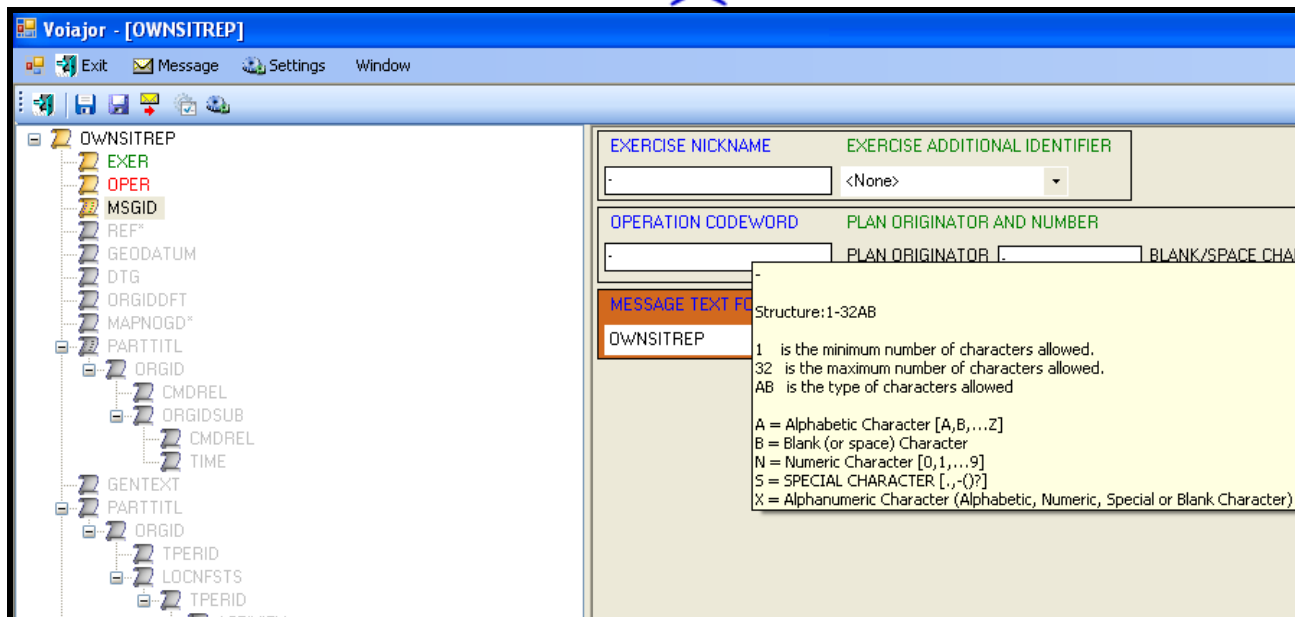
Voiajor - [OWNSITREP]

Exit Message Settings Window

OWNSITREP
EXER
OPER
MSGID
REF*
GEODATUM
DTG
ORGIDDFT
MAPNOGD*
PARTTITL
ORGID
CMDREL
ORGIDSUB
CMDREL
TIME
GENTEXT
PARTTITL
ORGID
TPERID
LOCNFSTS
TPERID

EXERCISE NICKNAME
EXERCISE ADDITIONAL IDENTIFIER
-
<None>

OPERATION CODEWORD
PLAN ORIGINATOR AND NUMBER
-
PLAN ORIGINATOR -
BLANK/SPACE CHA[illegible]

MESSAGE TEXT FO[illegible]
OWNSITREP

-

Structure:1-32AB

1 is the minimum number of characters allowed.
32 is the maximum number of characters allowed.
AB is the type of characters allowed

A = Alphabetic Character [A,B,...Z]
B = Blank (or space) Character
N = Numeric Character [0,1,...9]
S = SPECIAL CHARACTER [.,-()?]
X = Alphanumeric Character (Alphabetic, Numeric, Special or Blank Character)